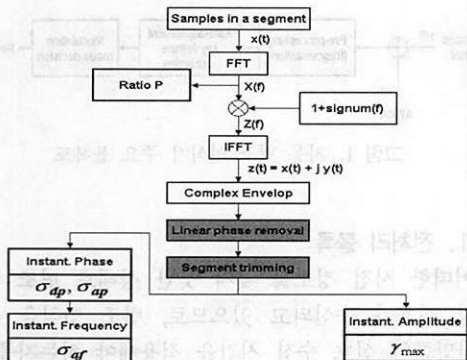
Samples in a segment

x(t)

FFT

Ratio P

X(f)

1+signum(f)

Z(f)

IFFT

z(t) = x(t) + j y(t)

Complex Envelop

Linear phase removal

Segment trimming

Instant. Phase

$\sigma_{dp}, \sigma_{ap}$

Instant. Frequency

$\sigma_{af}$

Instant. Amplitude

$\gamma_{max}$